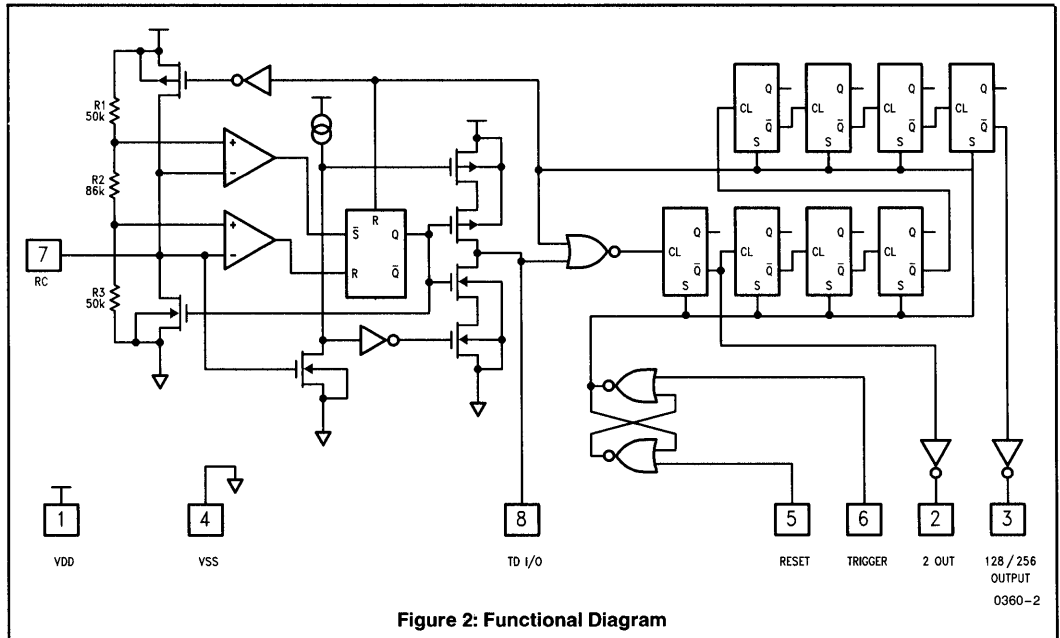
R1
50k

R2
86k

R3
50k

7
RC

+
-

+
-

$\bar{S}$ R Q
R $\bar{Q}$

CL Q $\bar{Q}$ S
CL Q $\bar{Q}$ S
CL Q $\bar{Q}$ S
CL Q $\bar{Q}$ S

CL Q $\bar{Q}$ S
CL Q $\bar{Q}$ S
CL Q $\bar{Q}$ S
CL Q $\bar{Q}$ S

1
VDD

4
VSS

8
TD I/O

5
RESET

6
TRIGGER

2
2 OUT

3
128 / 256
OUTPUT

0360-2

Figure 2: Functional Diagram